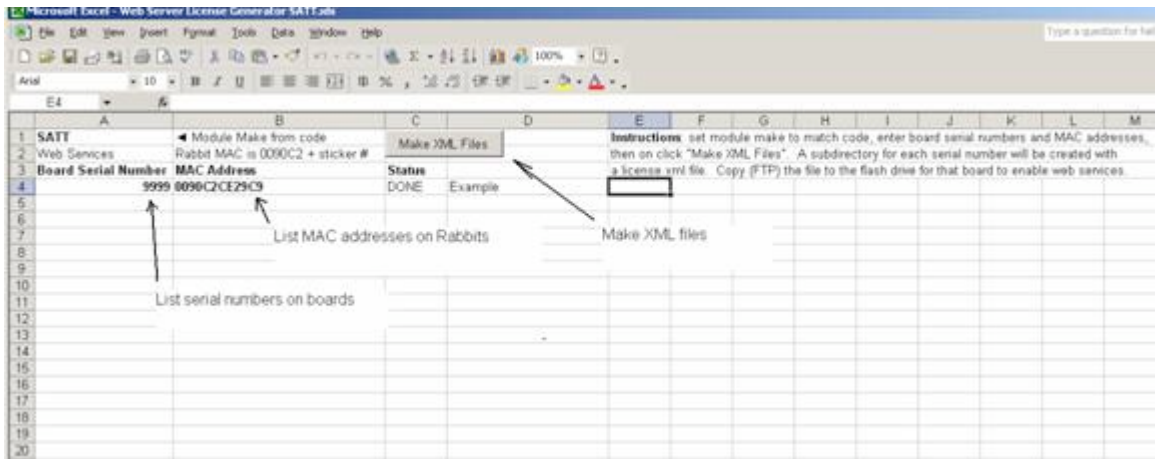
Microsoft Excel - Web Server License Generator SATT.xls

File Edit View Insert Format Tools Data Window Help

Type a question for hel

Arial 10 100%

E4

| | A | B | C | D | E | F | G | H | I | J | K | L | M |
|---|---|---|---|---|---|---|---|---|---|---|---|---|---|
| 1 | SATT | ◄ Module Make from code | Make XML Files | | Instructions: set module make to match code, enter board serial numbers and MAC addresses, | | | | | | | | |
| 2 | Web Services | Rabbit MAC is 0090C2 + sticker # | | | then on click "Make XML Files". A subdirectory for each serial number will be created with | | | | | | | | |
| 3 | Board Serial Number | MAC Address | Status | | a license xml file. Copy (FTP) the file to the flash drive for that board to enable web services. | | | | | | | | |
| 4 | 9999 | 0090C2CE29C9 | DONE | Example | | | | | | | | | |
| 5 | | | | | | | | | | | | | |
| 6 | | | | | | | | | | | | | |
| 7 | | | | | | | | | | | | | |
| 8 | | | | | | | | | | | | | |
| 9 | | | | | | | | | | | | | |
| 10 | | | | | | | | | | | | | |
| 11 | | | | | | | | | | | | | |
| 12 | | | | | | | | | | | | | |
| 13 | | | | | | | | | | | | | |
| 14 | | | | | | | | | | | | | |
| 15 | | | | | | | | | | | | | |
| 16 | | | | | | | | | | | | | |
| 17 | | | | | | | | | | | | | |
| 18 | | | | | | | | | | | | | |
| 19 | | | | | | | | | | | | | |
| 20 | | | | | | | | | | | | | |

List MAC addresses on Rabbits

Make XML files

List serial numbers on boards